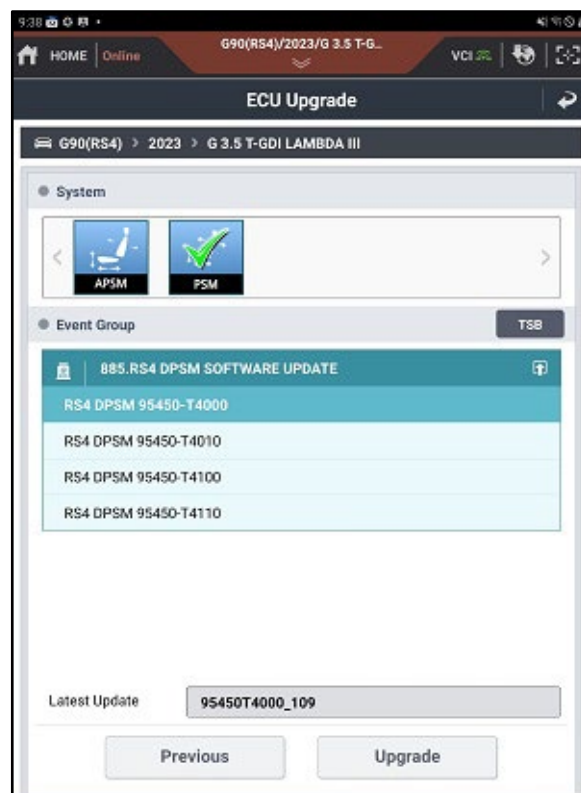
9:38

HOME | Online

G90(RS4)/2023/G 3.5 T-G...

VCI

ECU Upgrade

G90(RS4) > 2023 > G 3.5 T-GDI LAMBDA III

System

APSM

PSM

Event Group

TSB

885.RS4 DPSM SOFTWARE UPDATE

RS4 DPSM 95450-T4000

RS4 DPSM 95450-T4010

RS4 DPSM 95450-T4100

RS4 DPSM 95450-T4110

Latest Update

95450T4000_109

Previous

Upgrade